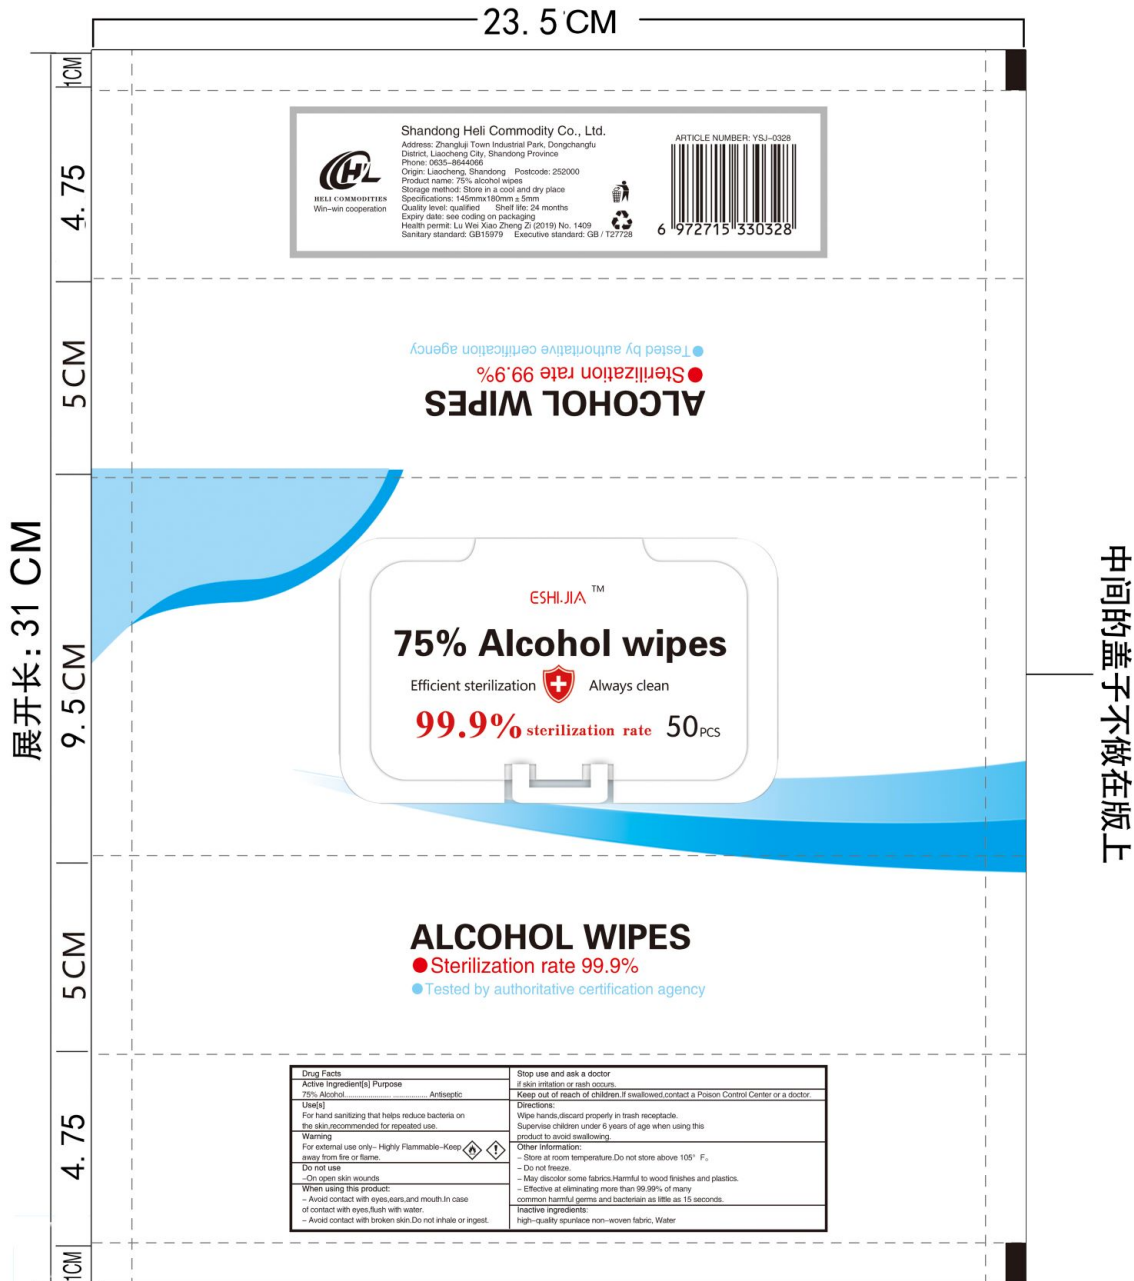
23. 5 CM

展开长：31 CM

1CM

4. 75

5 CM

9. 5 CM

5 CM

4. 75

1CM

中间的盖子不做在版上

HELI COMMODITIES
Win-win cooperation

Shandong Heli Commodity Co., Ltd.
Address: Zhangluji Town Industrial Park, Dongchangfu District, Liaocheng City, Shandong Province
Phone: 0635-8644066
Origin: Liaocheng, Shandong Postcode: 252000
Product name: 75% alcohol wipes
Storage method: Store in a cool and dry place
Specifications: 145mmx180mm ± 5mm
Quality level: qualified Shelf life: 24 months
Expiry date: see coding on packaging
Health permit: Lu Wei Xiao Zheng Zi (2019) No. 1409
Sanitary standard: GB15979 Executive standard: GB / T27728

ARTICLE NUMBER: YSJ-0328
6 972715 330328

ALCOHOL WIPES
Sterilization rate 99.9%
Tested by authoritative certification agency

ESHIJIA ™
75% Alcohol wipes
Efficient sterilization Always clean
99.9% sterilization rate 50PCS

ALCOHOL WIPES
Sterilization rate 99.9%
Tested by authoritative certification agency

| Drug Facts | Stop use and ask a doctor |
|---|---|
| Active Ingredient[s] Purpose<br>75% Alcohol.......................... Antiseptic | if skin irritation or rash occurs.<br>Keep out of reach of children.If swallowed,contact a Poison Control Center or a doctor. |
| Use[s]<br>For hand sanitizing that helps reduce bacteria on the skin,recommended for repeated use. | Directions:<br>Wipe hands,discard properly in trash receptacle.<br>Supervise children under 6 years of age when using this product to avoid swallowing. |
| Warning<br>For external use only– Highly Flammable–Keep away from fire or flame.<br>Do not use<br>–On open skin wounds<br>When using this product:<br>– Avoid contact with eyes,ears,and mouth.In case of contact with eyes,flush with water.<br>– Avoid contact with broken skin.Do not inhale or ingest. | Other Information:<br>– Store at room temperature.Do not store above 105° F。<br>– Do not freeze.<br>– May discolor some fabrics.Harmful to wood finishes and plastics.<br>– Effective at eliminating more than 99.99% of many common harmful germs and bacteriain as little as 15 seconds.<br>Inactive ingredients:<br>high-quality spunlace non-woven fabric, Water |